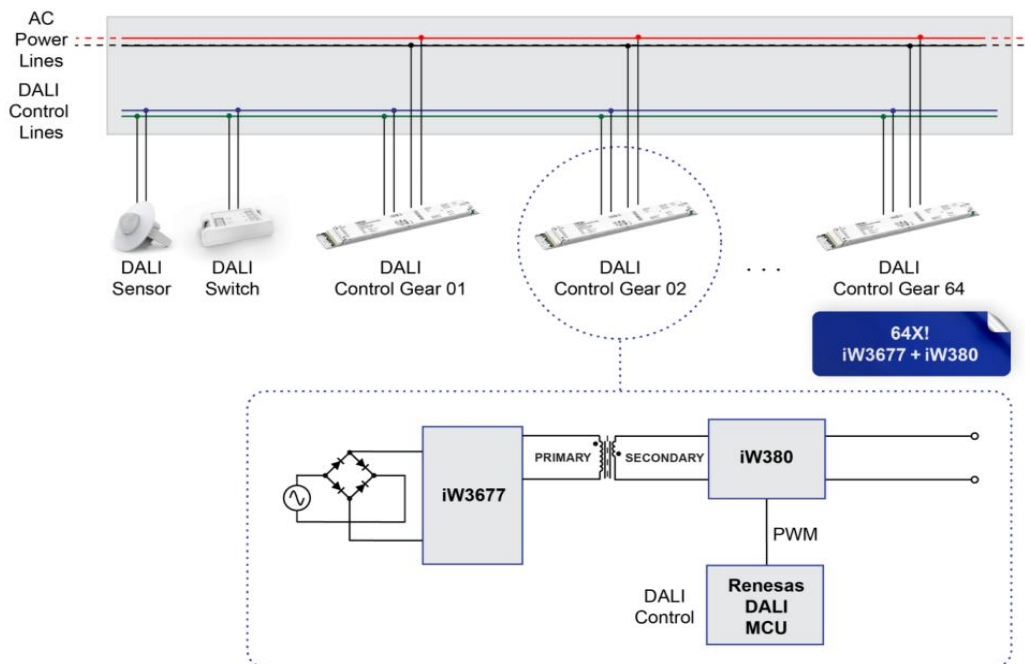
AC
Power
Lines

DALI
Control
Lines

DALI
Sensor

DALI
Switch

DALI
Control Gear 01

DALI
Control Gear 02

. . .

DALI
Control Gear 64

64X!
iW3677 + iW380

iW3677

PRIMARY

SECONDARY

iW380

PWM

DALI
Control

Renesas
DALI
MCU